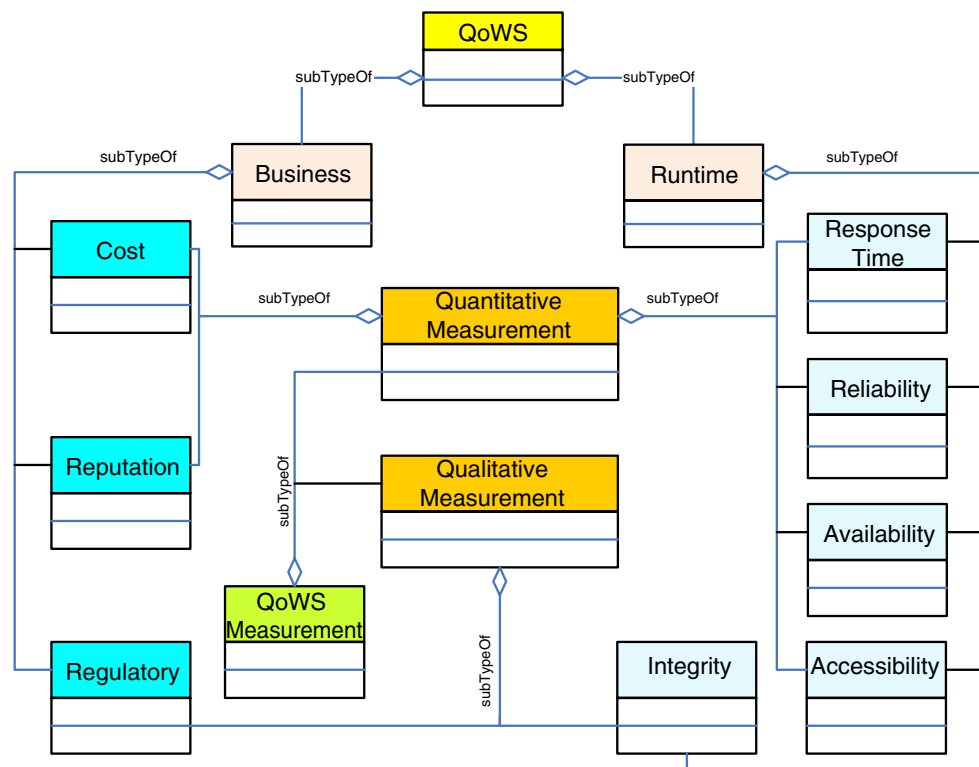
QoWS

subTypeOf

subTypeOf

subTypeOf

Business

Runtime

subTypeOf

Cost

Response Time

subTypeOf

Quantitative Measurement

subTypeOf

Reliability

subTypeOf

Reputation

Qualitative Measurement

Availability

QoWS Measurement

subTypeOf

Regulatory

Integrity

Accessibility